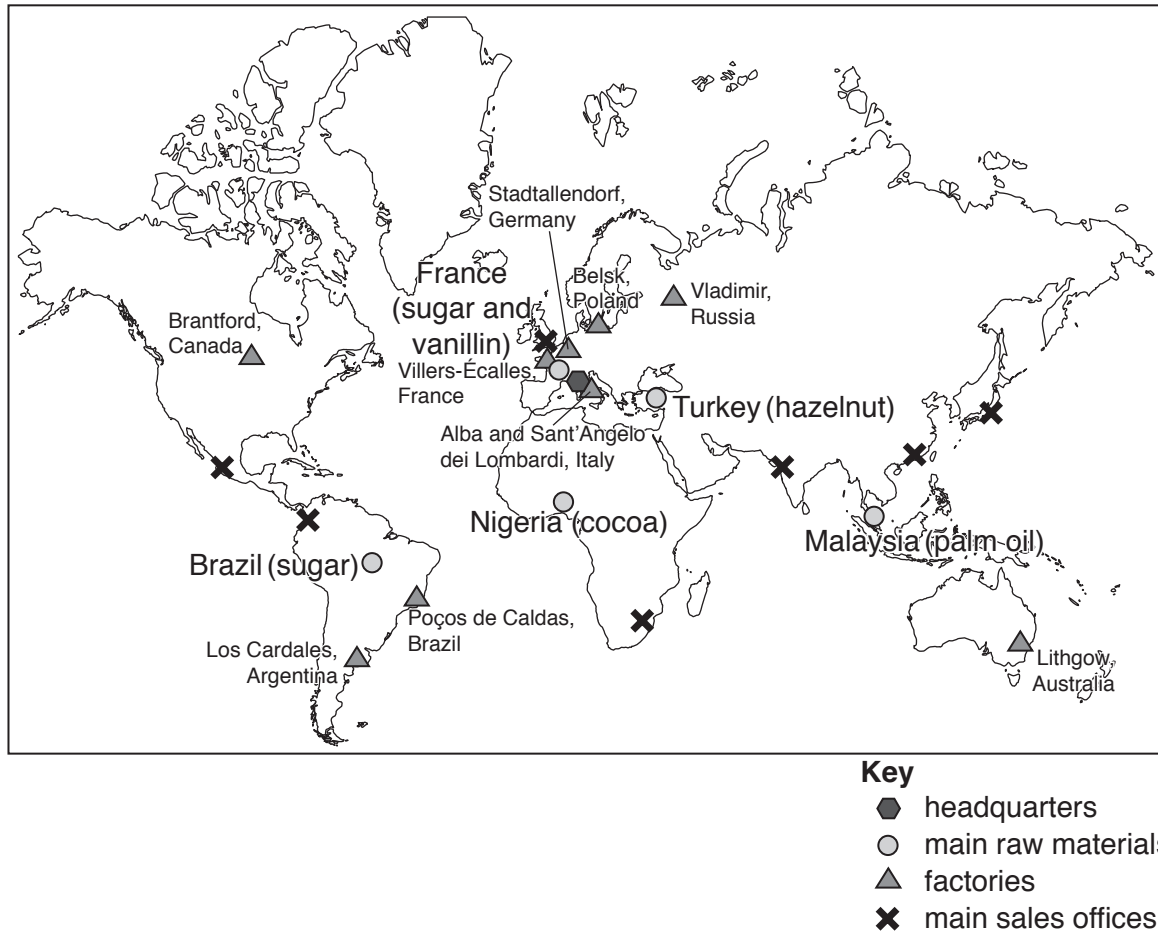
Stadtallendorf, Germany

France (sugar and vanillin)

Belsk, Poland

Vladimir, Russia

Brantford, Canada

Villers-Écalles, France

Turkey (hazelnut)

Alba and Sant'Angelo dei Lombardi, Italy

Nigeria (cocoa)

Malaysia (palm oil)

Brazil (sugar)

Poços de Caldas, Brazil

Los Cardales, Argentina

Lithgow, Australia

Key
headquarters
main raw materials
factories
main sales offices